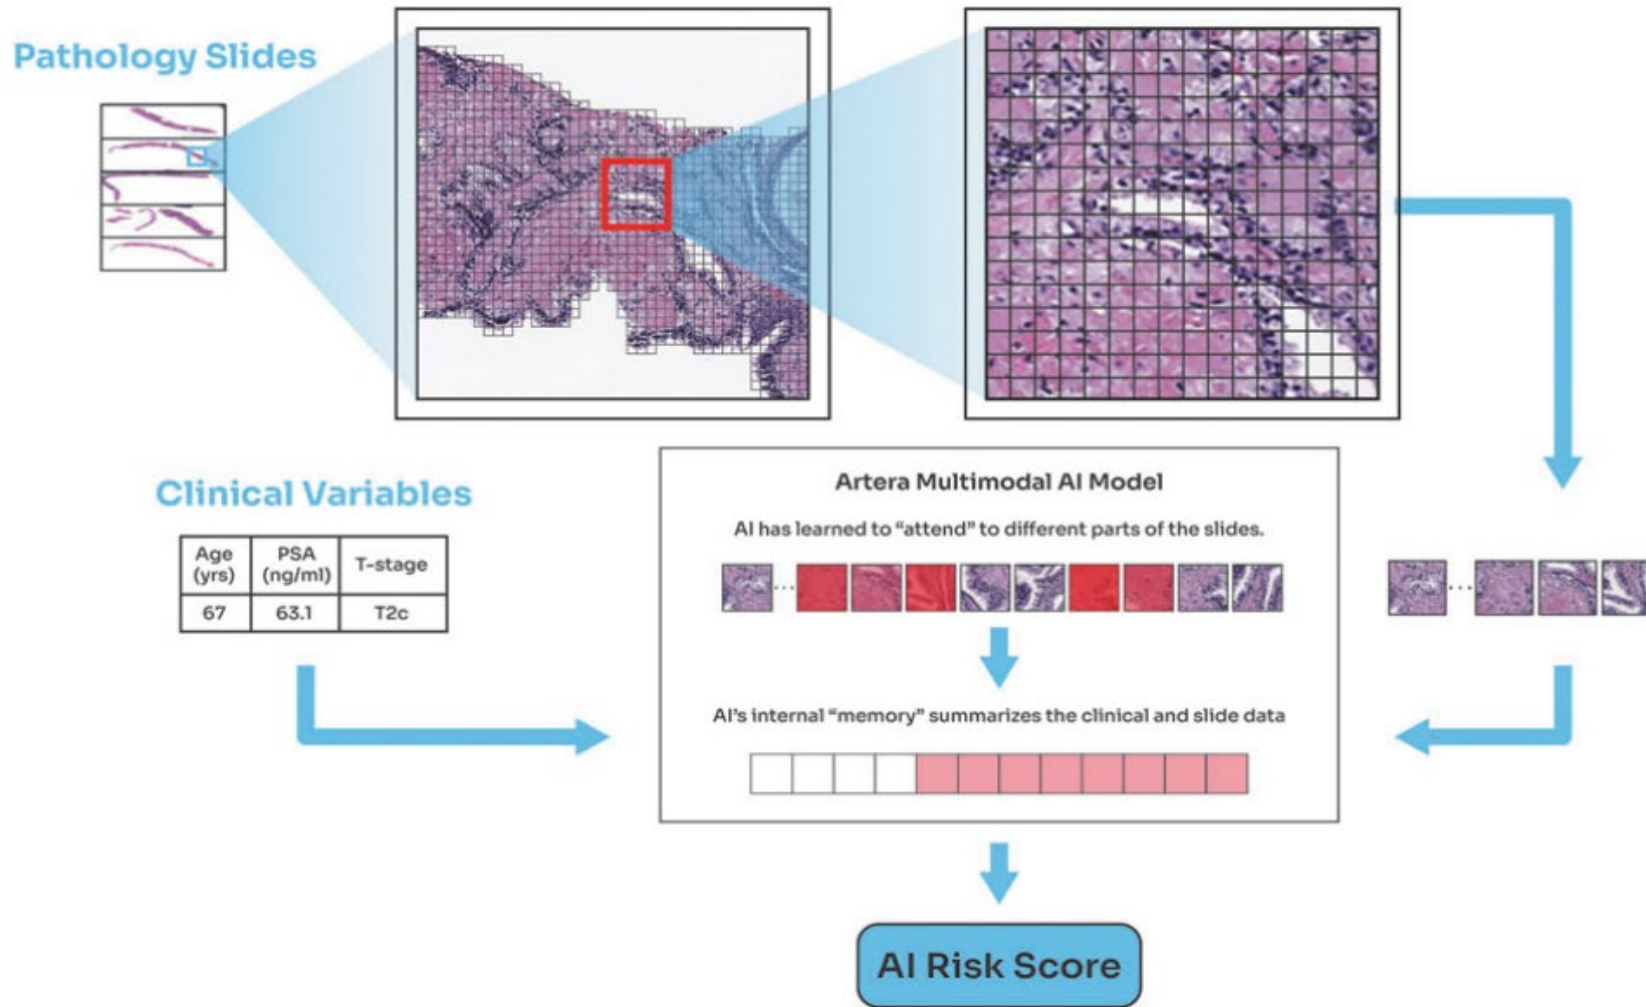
Pathology Slides

Clinical Variables

| Age (yrs) | PSA (ng/ml) | T-stage |
|---|---|---|
| 67 | 63.1 | T2c |

Artera Multimodal AI Model

AI has learned to "attend" to different parts of the slides.

AI's internal "memory" summarizes the clinical and slide data

AI Risk Score